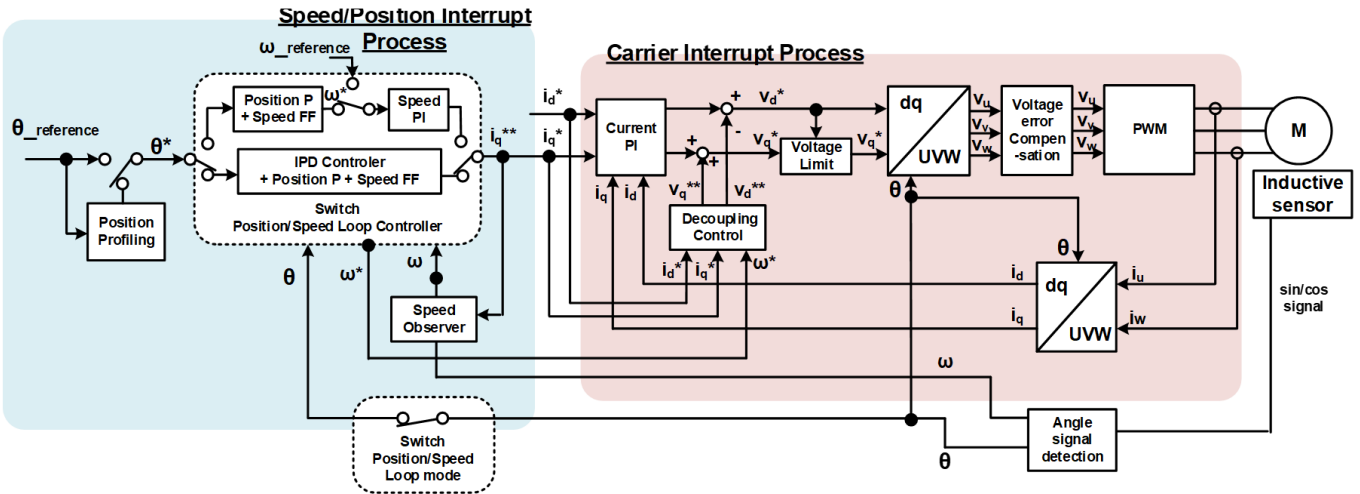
Speed/Position Interrupt Process

Carrier Interrupt Process

$\omega$_reference

$\theta$_reference

$\theta^*$

$\omega^*$

Position P + Speed FF

Speed PI

IPD Controler + Position P + Speed FF

Switch Position/Speed Loop Controller

Position Profiling

$i_q^{**}$

$\theta$

$\omega^*$

$\omega$

Speed Observer

Switch Position/Speed Loop mode

$i_d^*$

$i_q^*$

Current PI

$i_q$

$i_d$

+

-

+

+

$v_d^*$

$v_q^*$

$v_q^{**}$

$v_d^{**}$

Voltage Limit

$v_q^*$

Decoupling Control

$i_d^*$

$i_q^*$

$\omega^*$

dq

UVW

$\theta$

$v_u$

$v_v$

$v_w$

Voltage error Compen-sation

$v_u$

$v_v$

$v_w$

PWM

M

Inductive sensor

$\theta$

$i_d$

$i_u$

dq

$i_q$

$i_w$

UVW

sin/cos signal

$\omega$

Angle signal detection

$\theta$